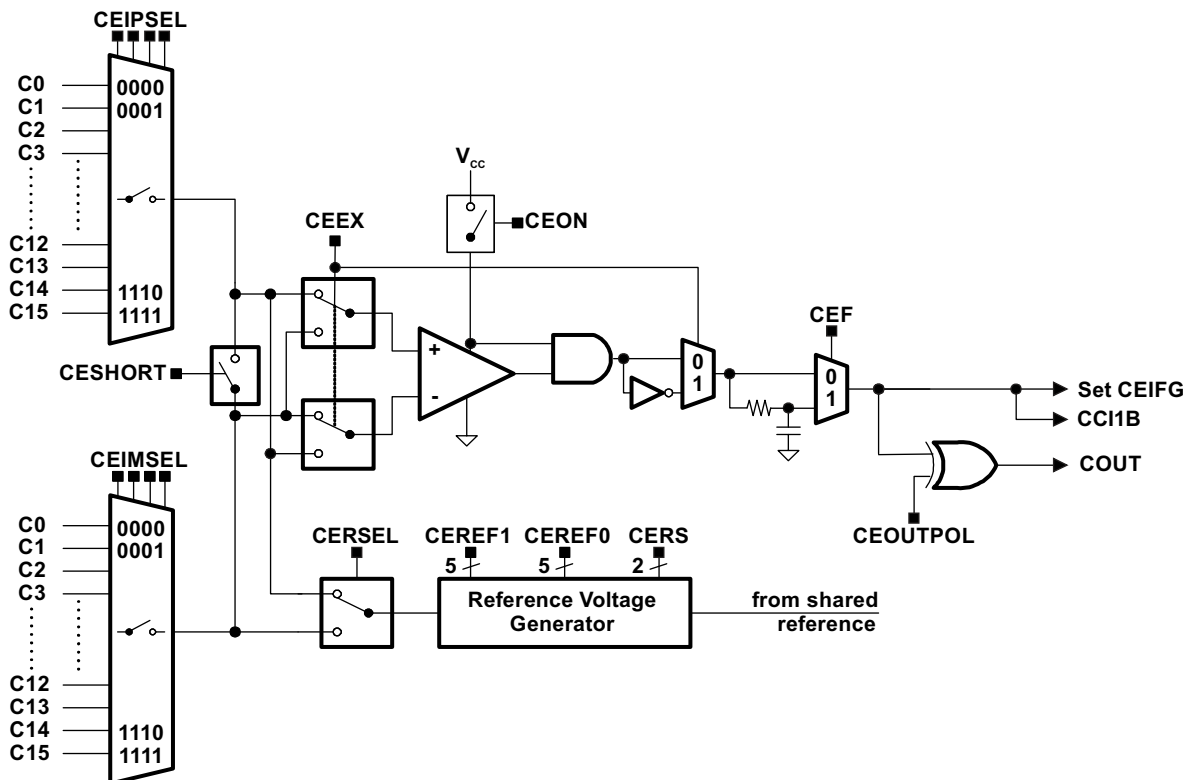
CEIPSEL
C0
C1
C2
C3
C12
C13
C14
C15
0000
0001
1110
1111
$V_{cc}$
CEON
CEEX
CESHORT
+
-
0
1
CEF
0
1
Set CEIFG
CCI1B
COUT
CEOUTPOL
CEIMSEL
C0
C1
C2
C3
C12
C13
C14
C15
0000
0001
1110
1111
CERSEL
CEREF1
5
CEREF0
5
CERS
2
Reference Voltage Generator
from shared reference